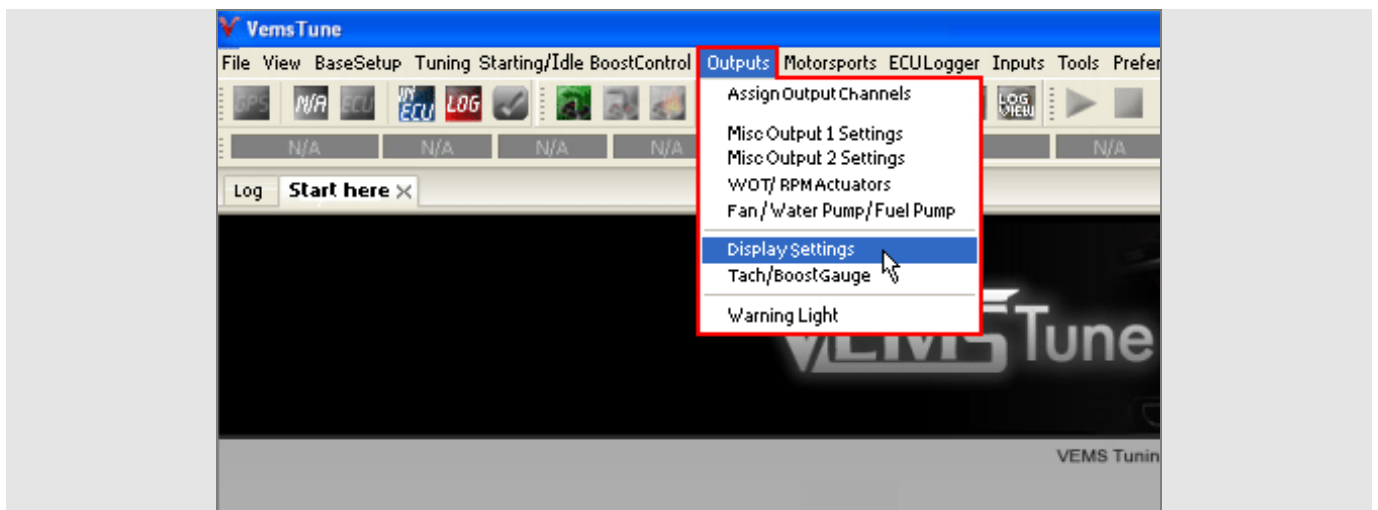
VemsTune

File View BaseSetup Tuning Starting/Idle BoostControl Outputs Motorsports ECULogger Inputs Tools Prefer

GPS N/A ECU ECU LOG LOG VIEW

N/A N/A N/A N/A N/A

Log Start here ×

Assign Output Channels

Misc Output 1 Settings
Misc Output 2 Settings
WOT/ RPM Actuators
Fan / Water Pump / Fuel Pump

Display Settings
Tach/BoostGauge

Warning Light

VEMS Tune

VEMS Tunin